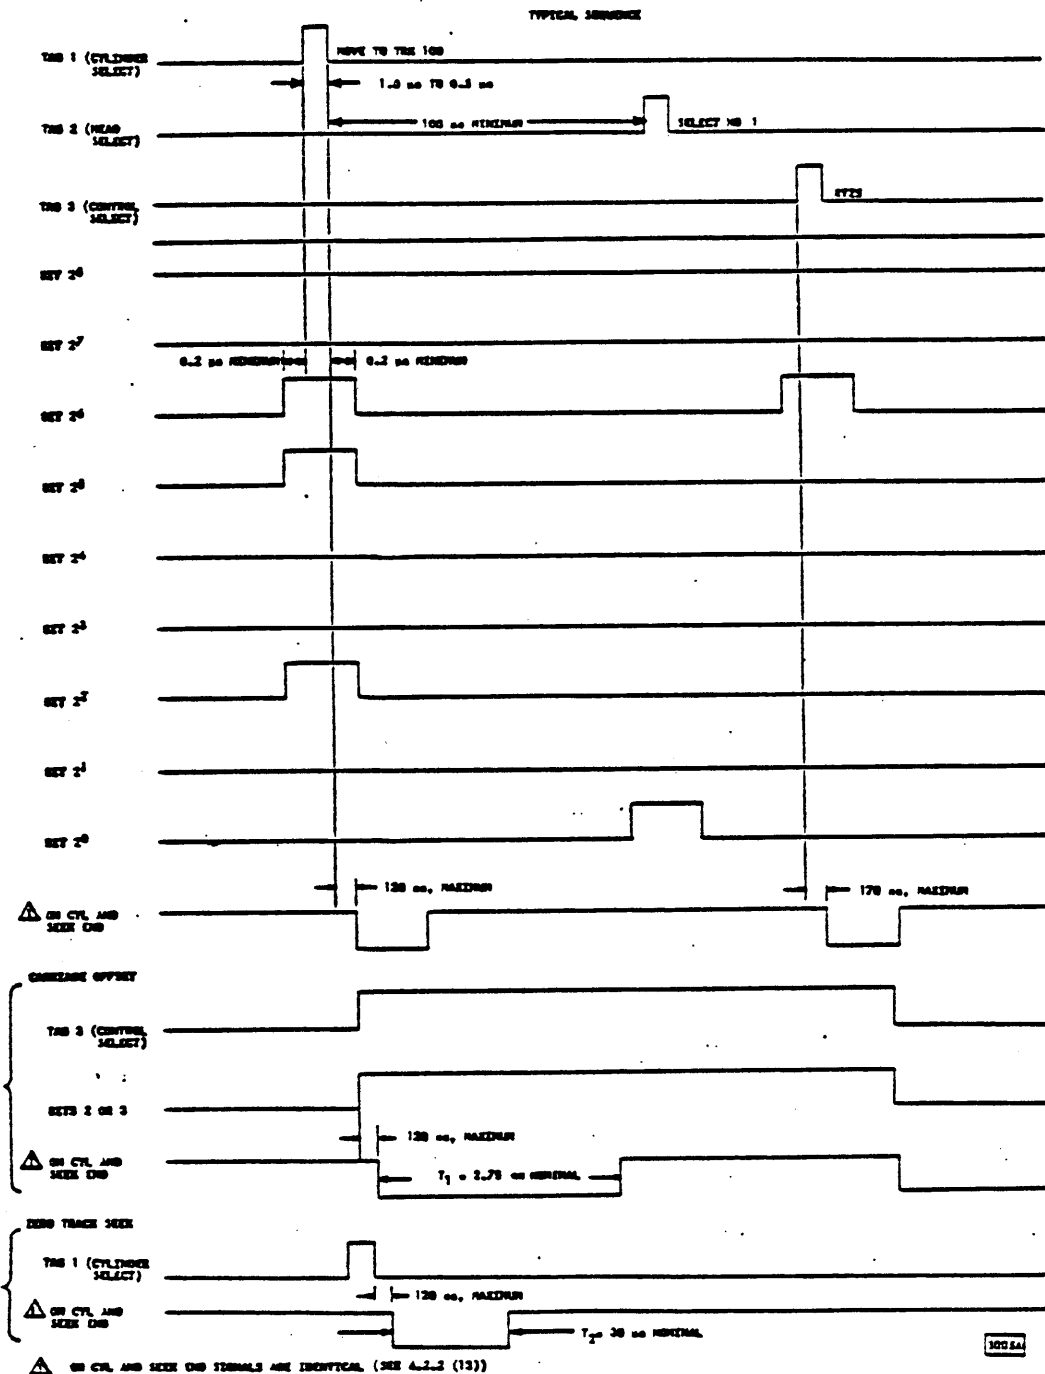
TYPICAL SEQUENCE

TAG 1 (CYLINDER SELECT)

MOVE TO TRK 100

1.0 us TO 0.5 us

TAG 2 (HEAD SELECT)

100 ns MINIMUM

SELECT HD 1

TAG 3 (CONTROL SELECT)

RTZS

BIT $2^9$

BIT $2^7$

0.2 us MINIMUM

0.2 us MINIMUM

BIT $2^6$

BIT $2^5$

BIT $2^4$

BIT $2^3$

BIT $2^2$

BIT $2^1$

BIT $2^0$

120 ns, MAXIMUM

170 ns, MAXIMUM

ON CYL AND SEEK END

CARRIAGE OFFSET

TAG 3 (CONTROL SELECT)

BITS 2 OR 3

120 ns, MAXIMUM

ON CYL AND SEEK END

$T_1$ = 2.75 ms NOMINAL

ZERO TRACK SEEK

TAG 1 (CYLINDER SELECT)

120 ns, MAXIMUM

ON CYL AND SEEK END

$T_2$= 30 ms NOMINAL

3003A

ON CYL AND SEEK END SIGNALS ARE IDENTICAL (SEE 4.2.2 (13))